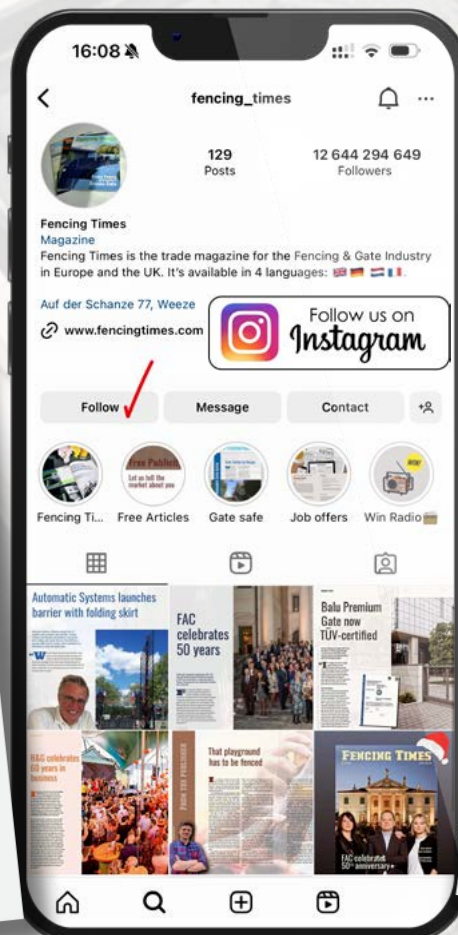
16:08

fencing_times

129
Posts

12 644 294 649
Followers

Fencing Times
Magazine
Fencing Times is the trade magazine for the Fencing & Gate Industry in Europe and the UK. It's available in 4 languages: 🇬🇧 🇩🇪 🇳🇱 🇫🇷.

Auf der Schanze 77, Weeze
www.fencingtimes.com

Follow us on
Instagram

Follow
Message
Contact

Fencing Ti...
Free Articles
Gate safe
Job offers
Win Radio

Automatic Systems launches barrier with folding skirt

FAC celebrates 50 years

Balu Premium Gate now TÜV-certified

H&G celebrates 60 years in business

That playground has to be fenced

FENCING TIMES
FAC celebrates 50th anniversary